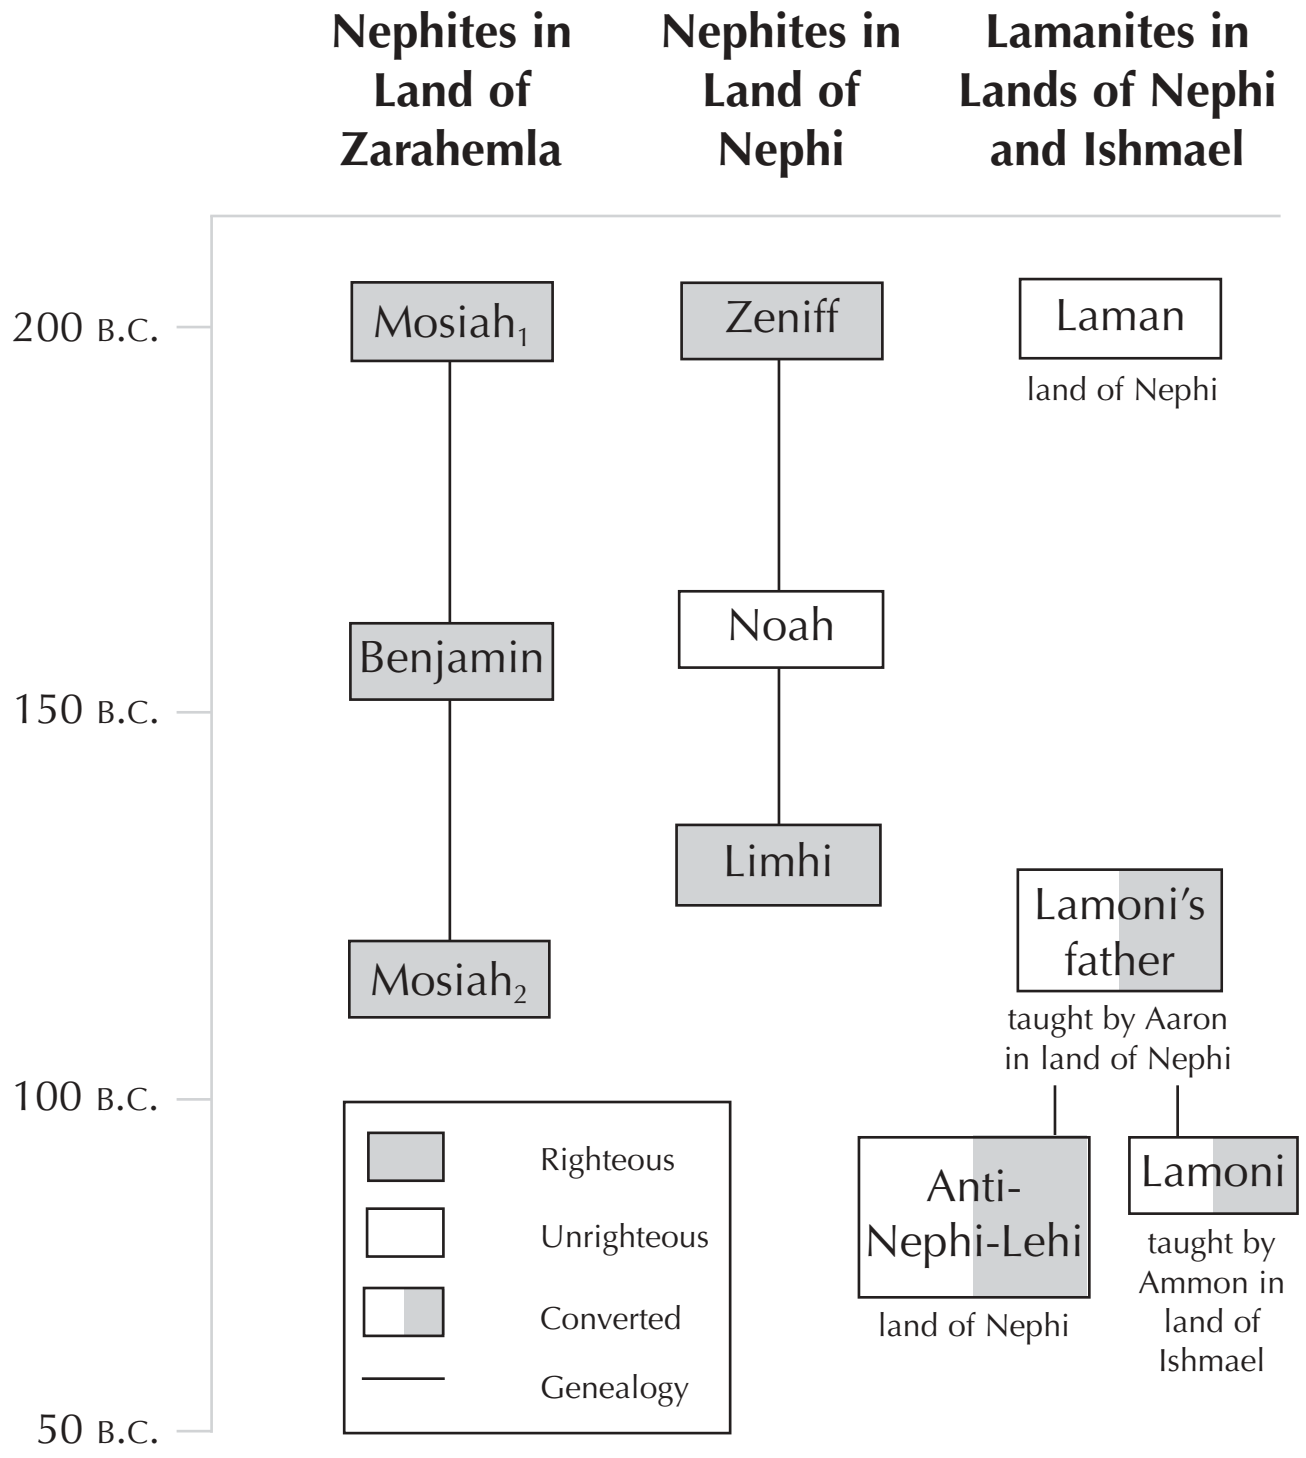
Nephites in Land of Zarahemla

Nephites in Land of Nephi

Lamanites in Lands of Nephi and Ishmael

200 B.C.

150 B.C.

100 B.C.

50 B.C.

Mosiah$_1$

Benjamin

Mosiah$_2$

Zeniff

Noah

Limhi

Laman

land of Nephi

Lamoni's father

taught by Aaron in land of Nephi

Anti-Nephi-Lehi

land of Nephi

Lamoni

taught by Ammon in land of Ishmael

Righteous

Unrighteous

Converted

Genealogy